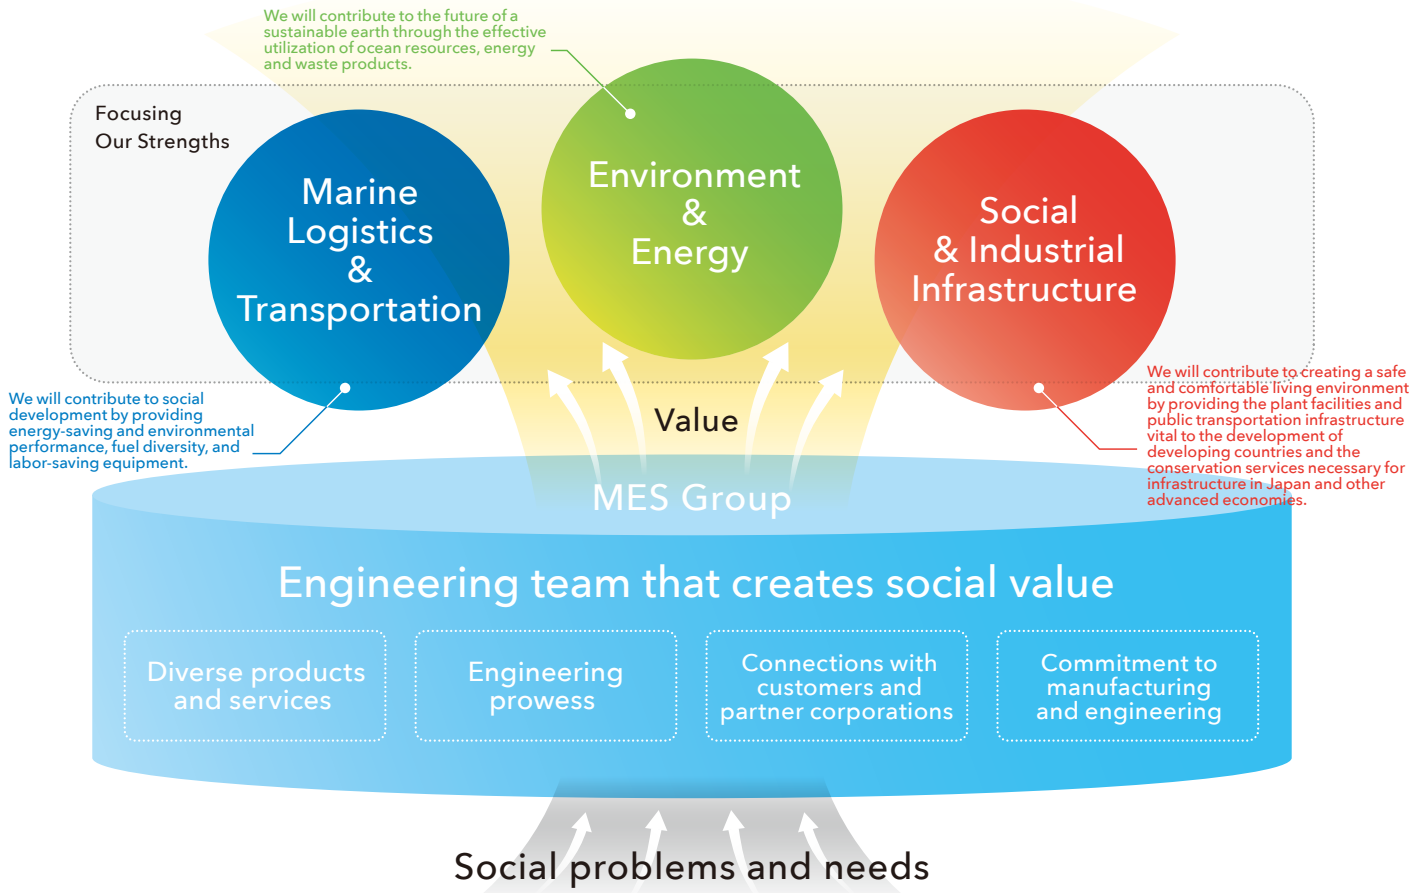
We will contribute to the future of a sustainable earth through the effective utilization of ocean resources, energy and waste products.

Focusing Our Strengths

Marine Logistics & Transportation

Environment & Energy

Social & Industrial Infrastructure

We will contribute to social development by providing energy-saving and environmental performance, fuel diversity, and labor-saving equipment.

We will contribute to creating a safe and comfortable living environment by providing the plant facilities and public transportation infrastructure vital to the development of developing countries and the conservation services necessary for infrastructure in Japan and other advanced economies.

Value

MES Group

Engineering team that creates social value

Diverse products and services

Engineering prowess

Connections with customers and partner corporations

Commitment to manufacturing and engineering

Social problems and needs